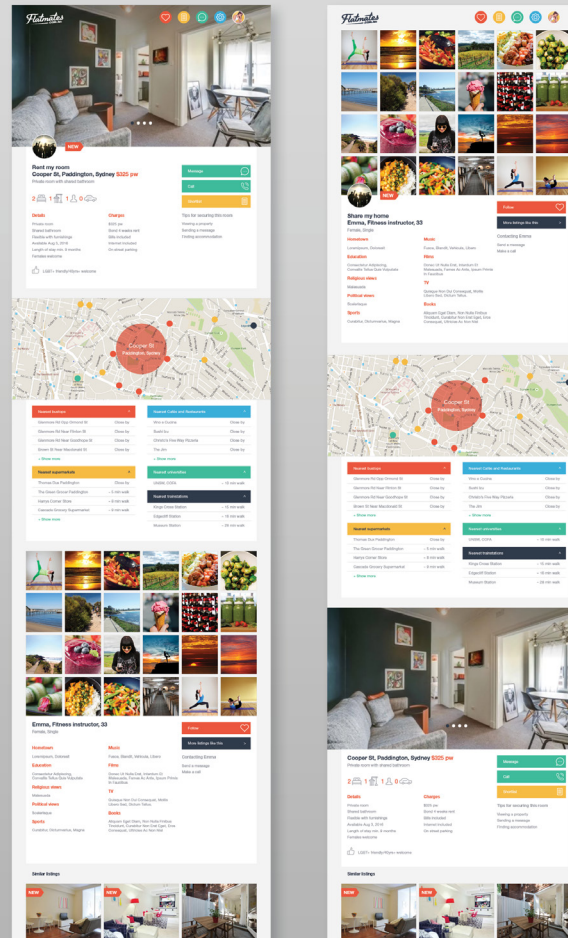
Flatmates

NEW

Rent my room
Cooper St, Paddington, Sydney $325 pw
Private room with shared bathroom

2 1 0

Message
Call
Shortlist

Details
Private room
Shared bathroom
Flexible with furnishings
Available Aug 3, 2016
Length of stay min. 6 months
Females welcome

Charges
$325 pw
Bond 4 weeks rent
Bills included
Internet included
On street parking

Tips for securing this room
Viewing a property
Sending a message
Finding accommodation

LGBT+ friendly

Cooper St
Paddington, Sydney

Nearest busstops
Nearest Cafes and Restaurants
Nearest supermarkets
Nearest universities
Nearest trainstations

+ Show more

Emma, Fitness instructor, 33
Female, Single

Follow
More listings like this
Contacting Emma
Send a message
Make a call

Hometown
Education
Religious views
Political views
Sports
Music
Films
TV
Books

Similar listings
NEW
NEW

Flatmates

NEW

Share my home
Emma, Fitness instructor, 33
Female, Single

Follow
More listings like this
Contacting Emma
Send a message
Make a call

Hometown
Education
Religious views
Political views
Sports
Music
Films
TV
Books

Cooper St
Paddington, Sydney

Nearest busstops
Nearest Cafes and Restaurants
Nearest supermarkets
Nearest universities
Nearest trainstations

+ Show more

Cooper St, Paddington, Sydney $325 pw
Private room with shared bathroom

2 1 0

Message
Call
Shortlist

Details
Private room
Shared bathroom
Flexible with furnishings
Available Aug 3, 2016
Length of stay min. 6 months
Females welcome

Charges
$325 pw
Bond 4 weeks rent
Bills included
Internet included
On street parking

Tips for securing this room
Viewing a property
Sending a message
Finding accommodation

LGBT+ friendly

Similar listings
NEW
NEW